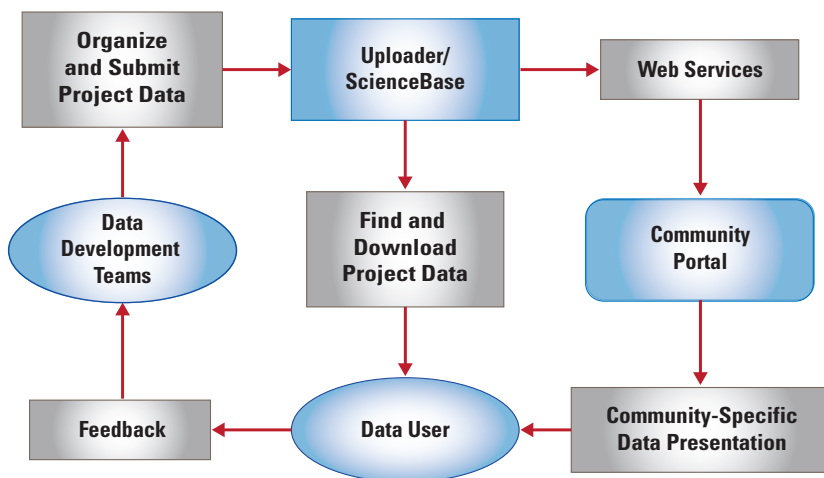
Organize and Submit Project Data

Uploader/ ScienceBase

Web Services

Data Development Teams

Find and Download Project Data

Community Portal

Feedback

Data User

Community-Specific Data Presentation